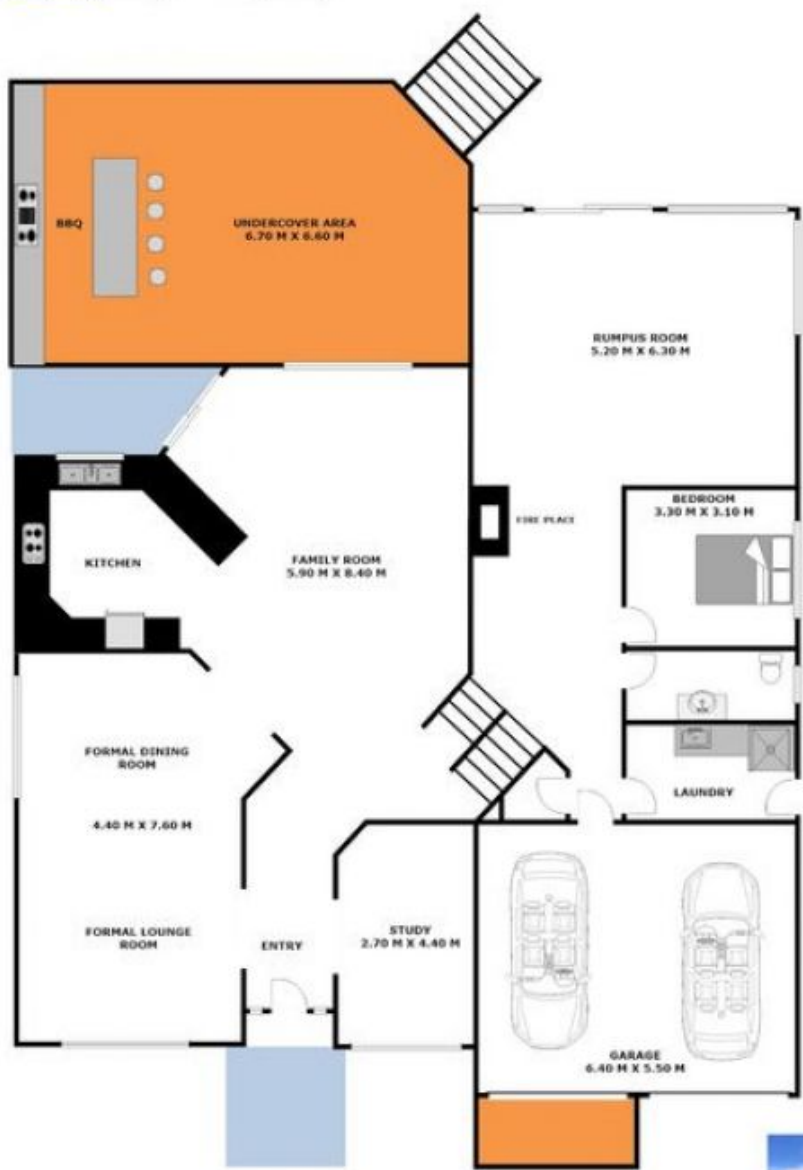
BBQ

UNDERCOVER AREA
6.70 M X 6.60 M

RUMPUS ROOM
5.20 M X 6.30 M

BEDROOM
3.30 M X 3.10 M

FIRE PLACE

KITCHEN

FAMILY ROOM
5.90 M X 8.40 M

FORMAL DINING ROOM

4.40 M X 7.60 M

LAUNDRY

FORMAL LOUNGE ROOM

ENTRY

STUDY
2.70 M X 4.40 M

GARAGE
6.40 M X 5.50 M